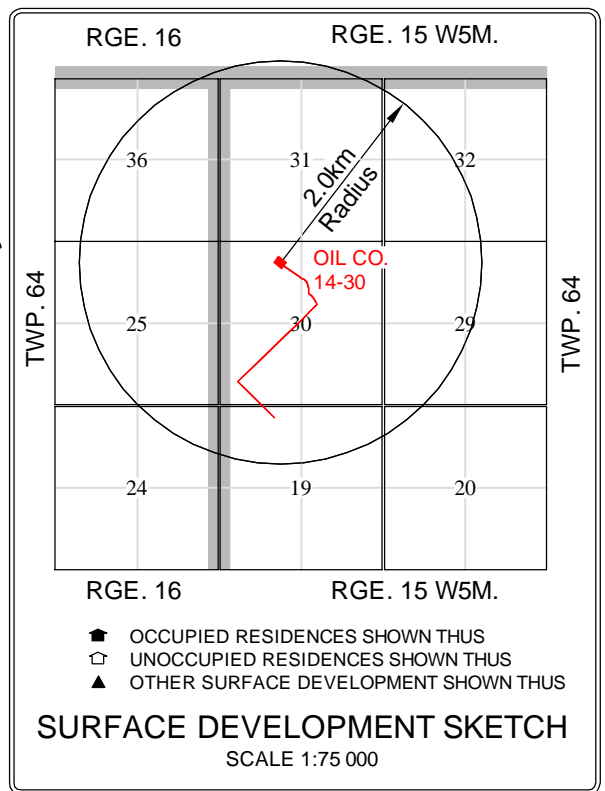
RGE. 16

RGE. 15 W5M.

36

31

32

2.0km Radius

OIL CO. 14-30

TWP. 64

TWP. 64

25

30

29

24

19

20

RGE. 16

RGE. 15 W5M.

OCCUPIED RESIDENCES SHOWN THUS

UNOCCUPIED RESIDENCES SHOWN THUS

OTHER SURFACE DEVELOPMENT SHOWN THUS

SURFACE DEVELOPMENT SKETCH

SCALE 1:75 000